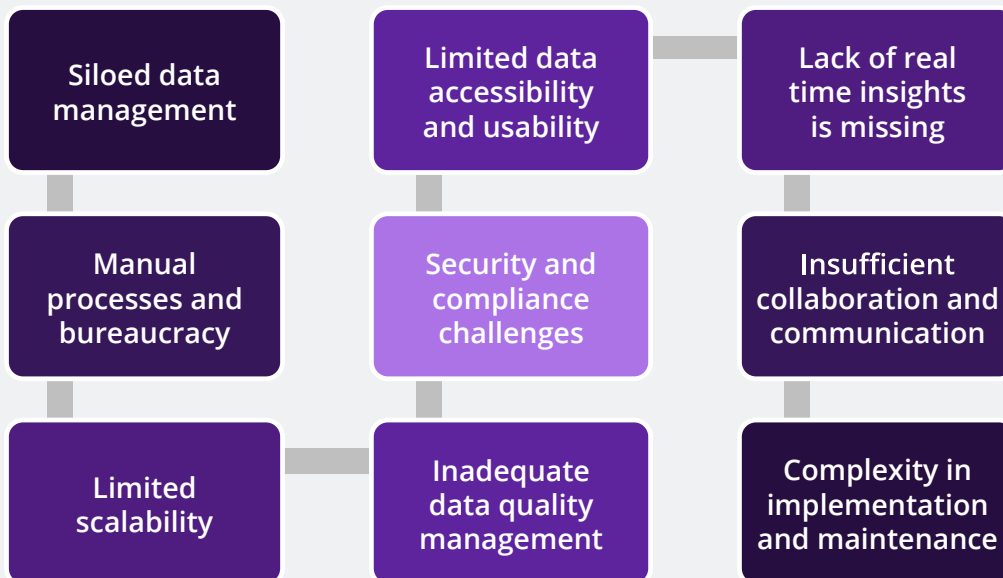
Siloed data management

Manual processes and bureaucracy

Limited scalability

Inadequate data quality management

Security and compliance challenges

Limited data accessibility and usability

Lack of real time insights is missing

Insufficient collaboration and communication

Complexity in implementation and maintenance